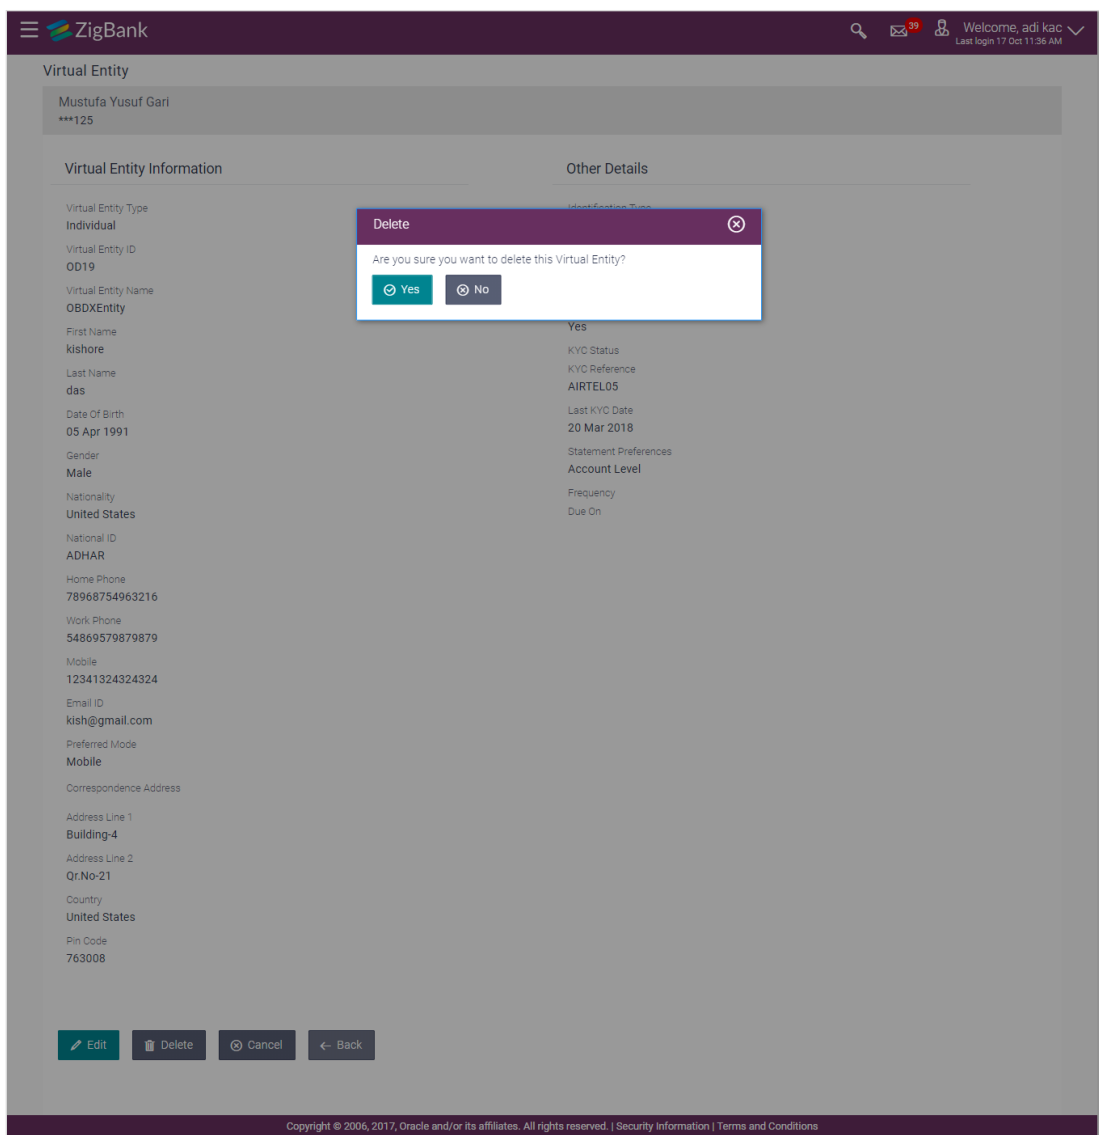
ZigBank

39

Welcome, adi kac
Last login 17 Oct 11:36 AM

Virtual Entity

Mustufa Yusuf Gari
***125

Virtual Entity Information

Virtual Entity Type
Individual

Virtual Entity ID
OD19

Virtual Entity Name
OBDXEntity

First Name
kishore

Last Name
das

Date Of Birth
05 Apr 1991

Gender
Male

Nationality
United States

National ID
ADHAR

Home Phone
78968754963216

Work Phone
54869579879879

Mobile
12341324324324

Email ID
kish@gmail.com

Preferred Mode
Mobile

Correspondence Address

Address Line 1
Building-4

Address Line 2
Qr.No-21

Country
United States

Pin Code
763008

Other Details

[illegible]

Yes

KYC Status

KYC Reference
AIRTEL05

Last KYC Date
20 Mar 2018

Statement Preferences
Account Level

Frequency

Due On

Delete

Are you sure you want to delete this Virtual Entity?

Yes

No

Edit

Delete

Cancel

Back

Copyright © 2006, 2017, Oracle and/or its affiliates. All rights reserved. | Security Information | Terms and Conditions